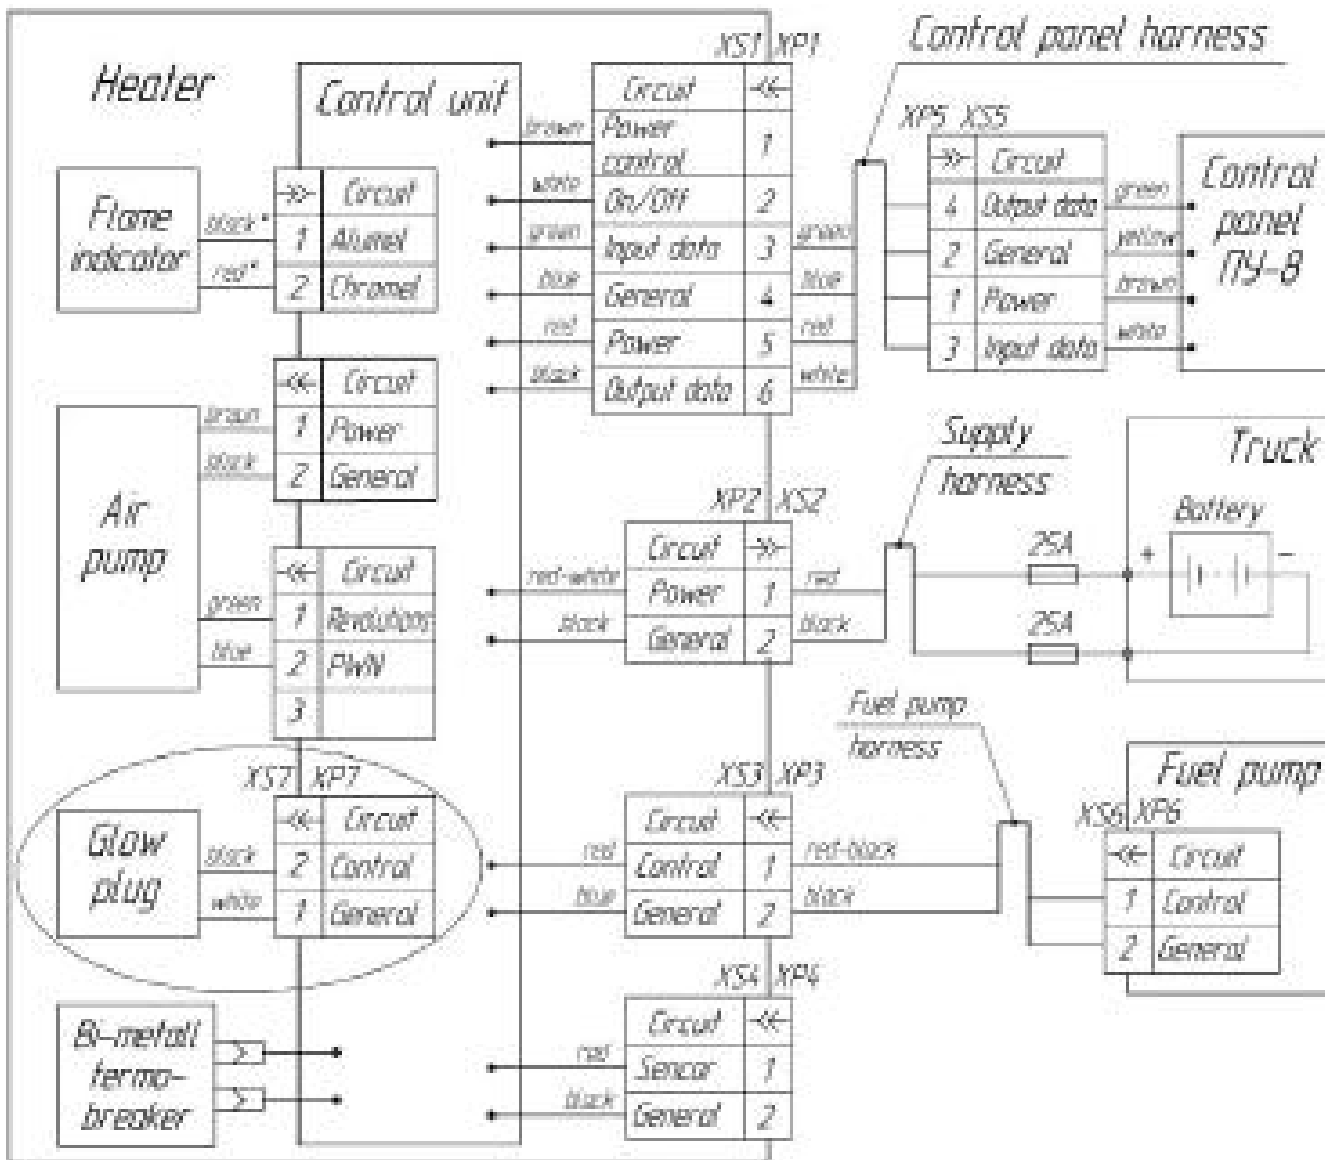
Heater

Control unit

Flame indicator

black*
red*

| → | Circuit |
|---|---|
| 1 | Alumel |
| 2 | Chromel |

Air pump

green
black

| ← | Circuit |
|---|---|
| 1 | Power |
| 2 | General |

green
blue

| ← | Circuit |
|---|---|
| 1 | Revolutions |
| 2 | PWN |
| 3 | |

XS7 XP7

Glow plug

black
white

| ← | Circuit |
|---|---|
| 2 | Control |
| 1 | General |

Bi-metall termo-breaker

XS1 XP1

| Circuit | ← |
|---|---|
| Power control | 1 |
| On/Off | 2 |
| Input data | 3 |
| General | 4 |
| Power | 5 |
| Output data | 6 |

brown
white
green
blue
red
black

green
blue
red
white

Control panel harness

XP5 XS5

| → | Circuit |
|---|---|
| 4 | Output data |
| 2 | General |
| 1 | Power |
| 3 | Input data |

green
yellow
brown
white

Control panel ПУ-8

XP2 XS2

| Circuit | → |
|---|---|
| Power | 1 |
| General | 2 |

red-white
black
red
black

Supply harness

25A
25A

Truck

Battery

+ −

Fuel pump harness

XS3 XP3

| Circuit | ← |
|---|---|
| Control | 1 |
| General | 2 |

red
blue
red-black
black

Fuel pump

XS6 XP6

| ← | Circuit |
|---|---|
| 1 | Control |
| 2 | General |

XS4 XP4

| Circuit | ← |
|---|---|
| Sencor | 1 |
| General | 2 |

red
black